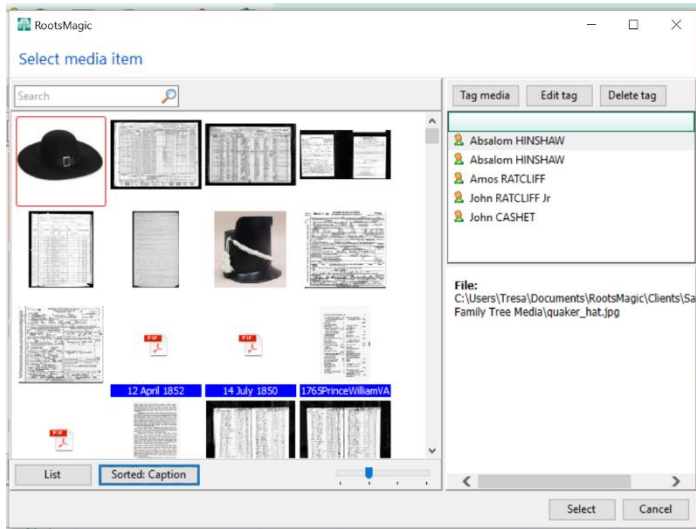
RootsMagic

Select media item

Search

12 April 1852
14 July 1850
1765PrinceWilliamVA

List
Sorted: Caption

Tag media
Edit tag
Delete tag

Absalom HINSHAW
Absalom HINSHAW
Amos RATCLIFF
John RATCLIFF Jr
John CASHET

File:
C:\Users\Tresa\Documents\RootsMagic\Clients\Sa
Family Tree Media\quaker_hat.jpg

Select
Cancel